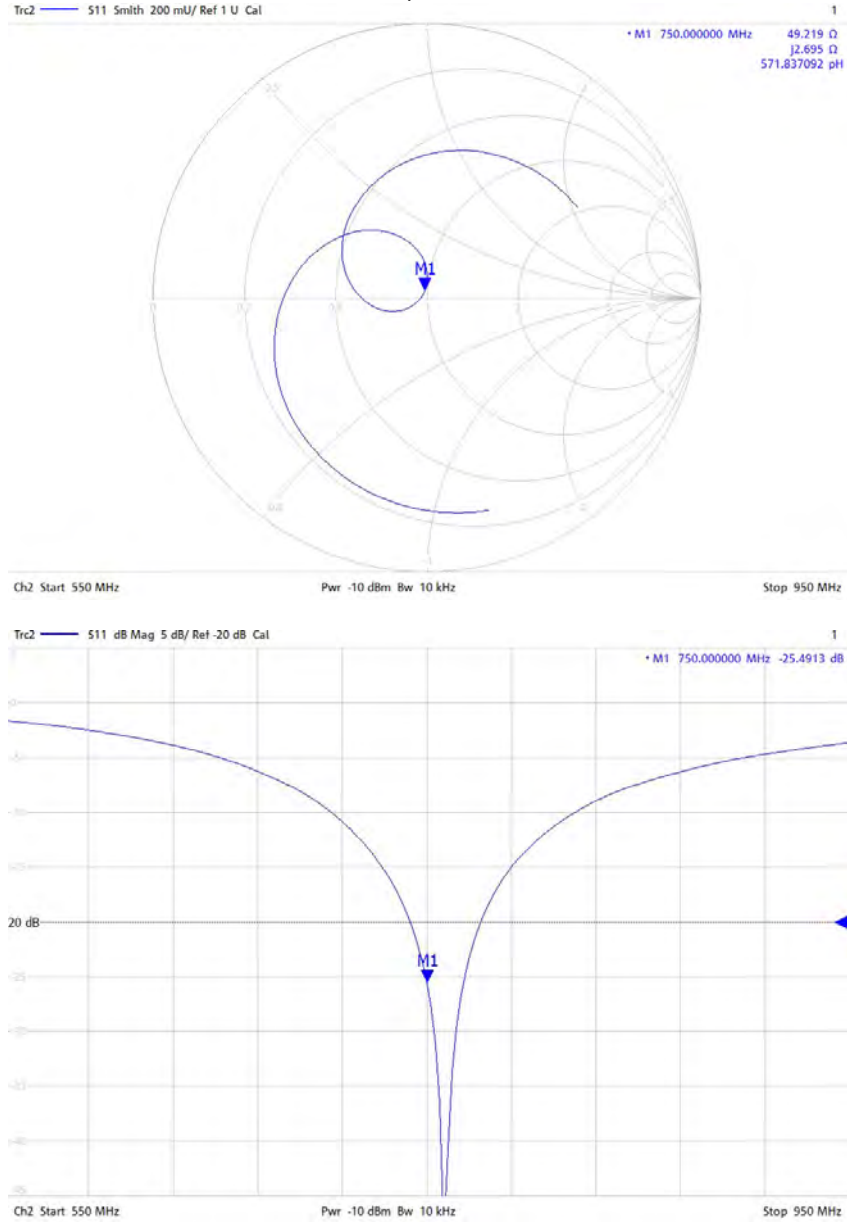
Trc2 S11 Smith 200 mU/ Ref 1 U Cal 1

• M1 750.000000 MHz 49.219 Ω
j2.695 Ω
571.837092 pH

2.5

M1

0

0.2

0.5

0.8

Ch2 Start 550 MHz Pwr -10 dBm Bw 10 kHz Stop 950 MHz

Trc2 S11 dB Mag 5 dB/ Ref -20 dB Cal 1

• M1 750.000000 MHz -25.4913 dB

0

-5

-10

-15

-20 dB

M1

-25

-30

-35

-40

-45

Ch2 Start 550 MHz Pwr -10 dBm Bw 10 kHz Stop 950 MHz